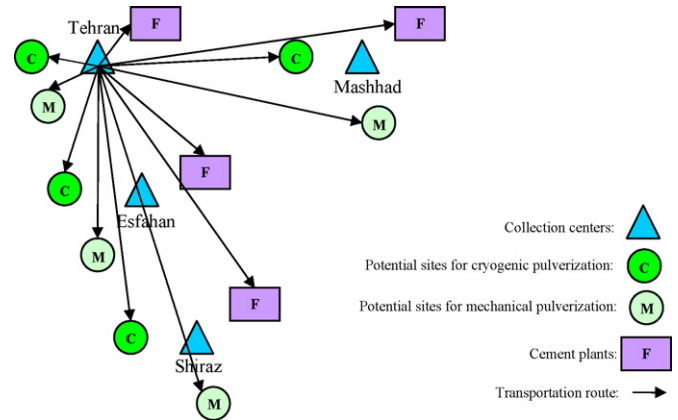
Tehran
F
F
C
C
Mashhad
M
M
F
C
Esfahan
M
F
C
Shiraz
M

Collection centers:
Potential sites for cryogenic pulverization: C
Potential sites for mechanical pulverization: M
Cement plants: F
Transportation route: